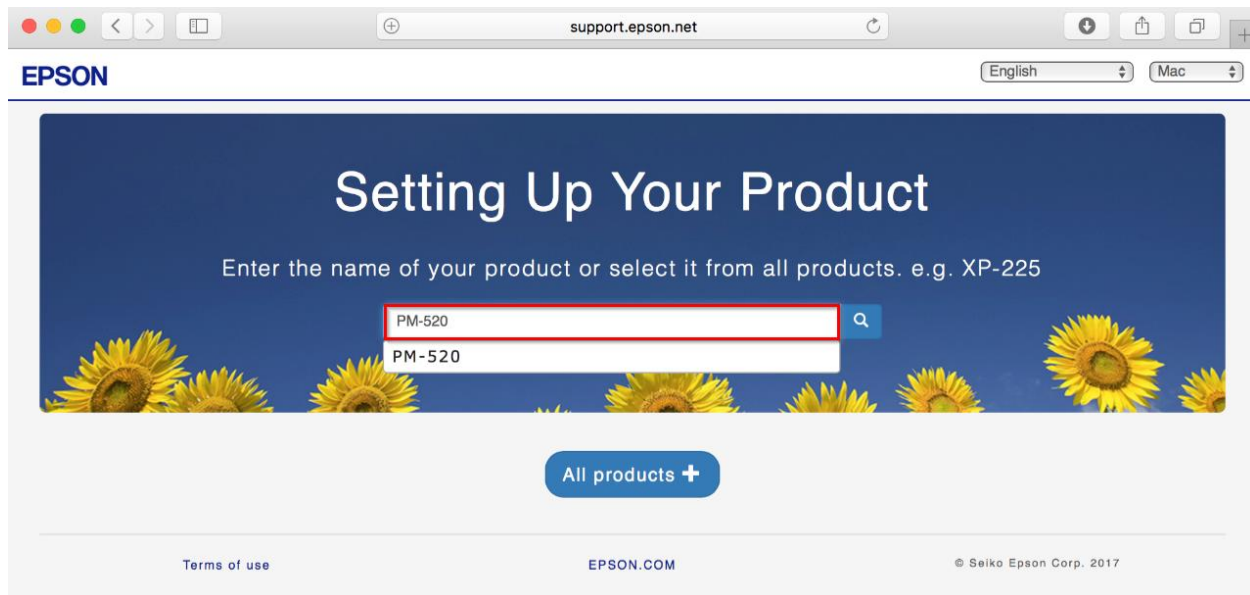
support.epson.net

EPSON

English

Mac

Setting Up Your Product

Enter the name of your product or select it from all products. e.g. XP-225

PM-520

PM-520

All products +

Terms of use

EPSON.COM

© Seiko Epson Corp. 2017